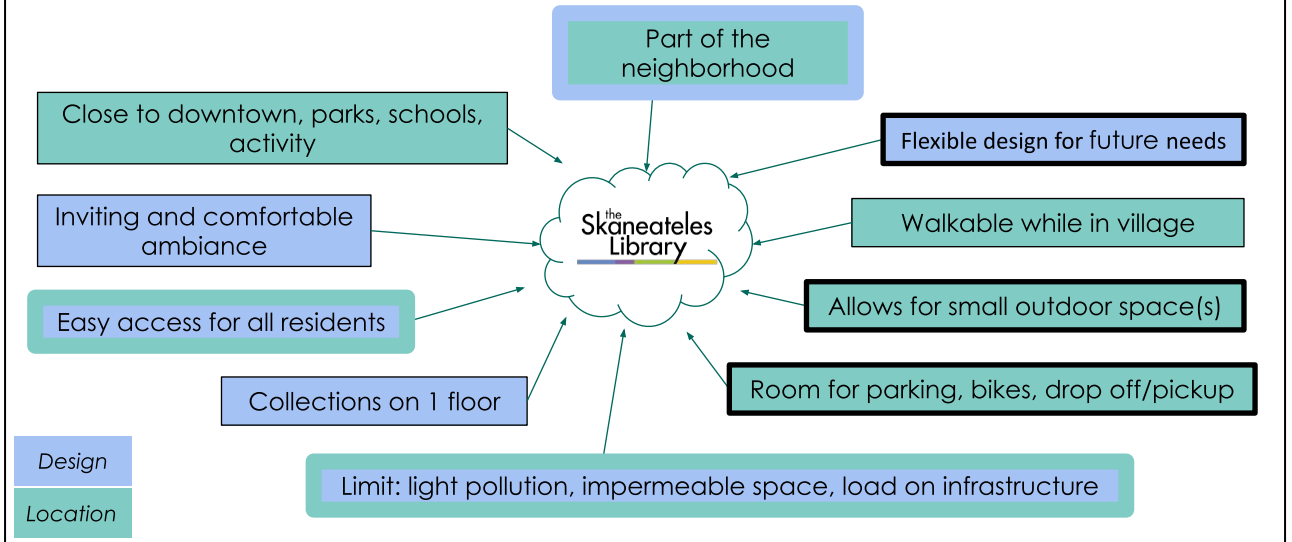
Part of the neighborhood

Close to downtown, parks, schools, activity

Flexible design for future needs

the Skaneateles Library

Inviting and comfortable ambiance

Walkable while in village

Easy access for all residents

Allows for small outdoor space(s)

Collections on 1 floor

Room for parking, bikes, drop off/pickup

Limit: light pollution, impermeable space, load on infrastructure

Design

Location